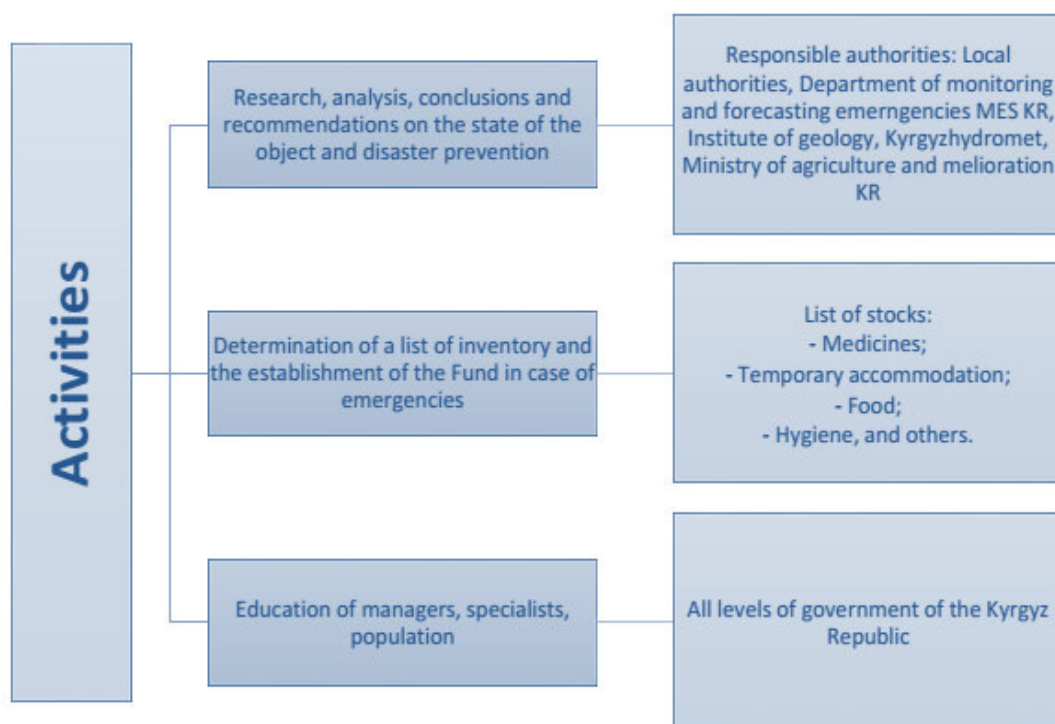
Activities

Research, analysis, conclusions and recommendations on the state of the object and disaster prevention

Responsible authorities: Local authorities, Department of monitoring and forecasting emerngencies MES KR, Institute of geology, Kyrgyzhydromet, Ministry of agriculture and melioration KR

Determination of a list of inventory and the establishment of the Fund in case of emergencies

List of stocks:
- Medicines;
- Temporary accommodation;
- Food;
- Hygiene, and others.

Education of managers, specialists, population

All levels of government of the Kyrgyz Republic